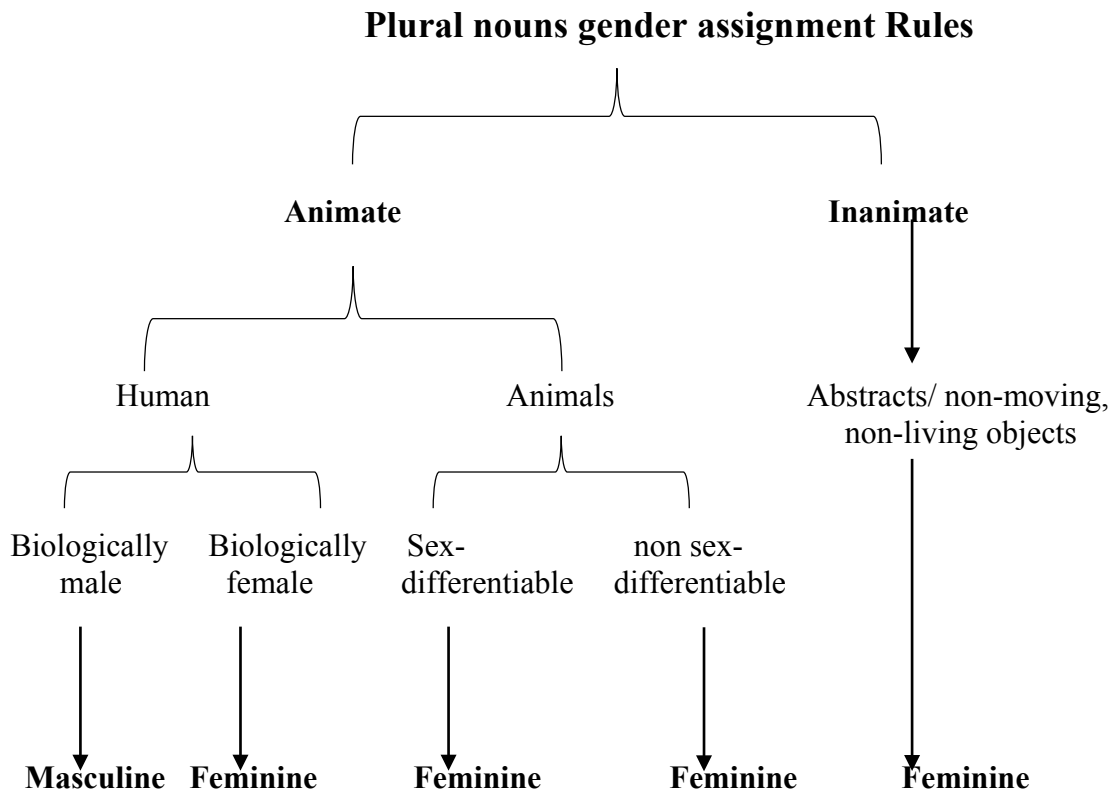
Plural nouns gender assignment Rules

Animate

Inanimate

Human

Animals

Abstracts/ non-moving, non-living objects

Biologically male

Biologically female

Sex-differentiable

non sex-differentiable

Masculine

Feminine

Feminine

Feminine

Feminine